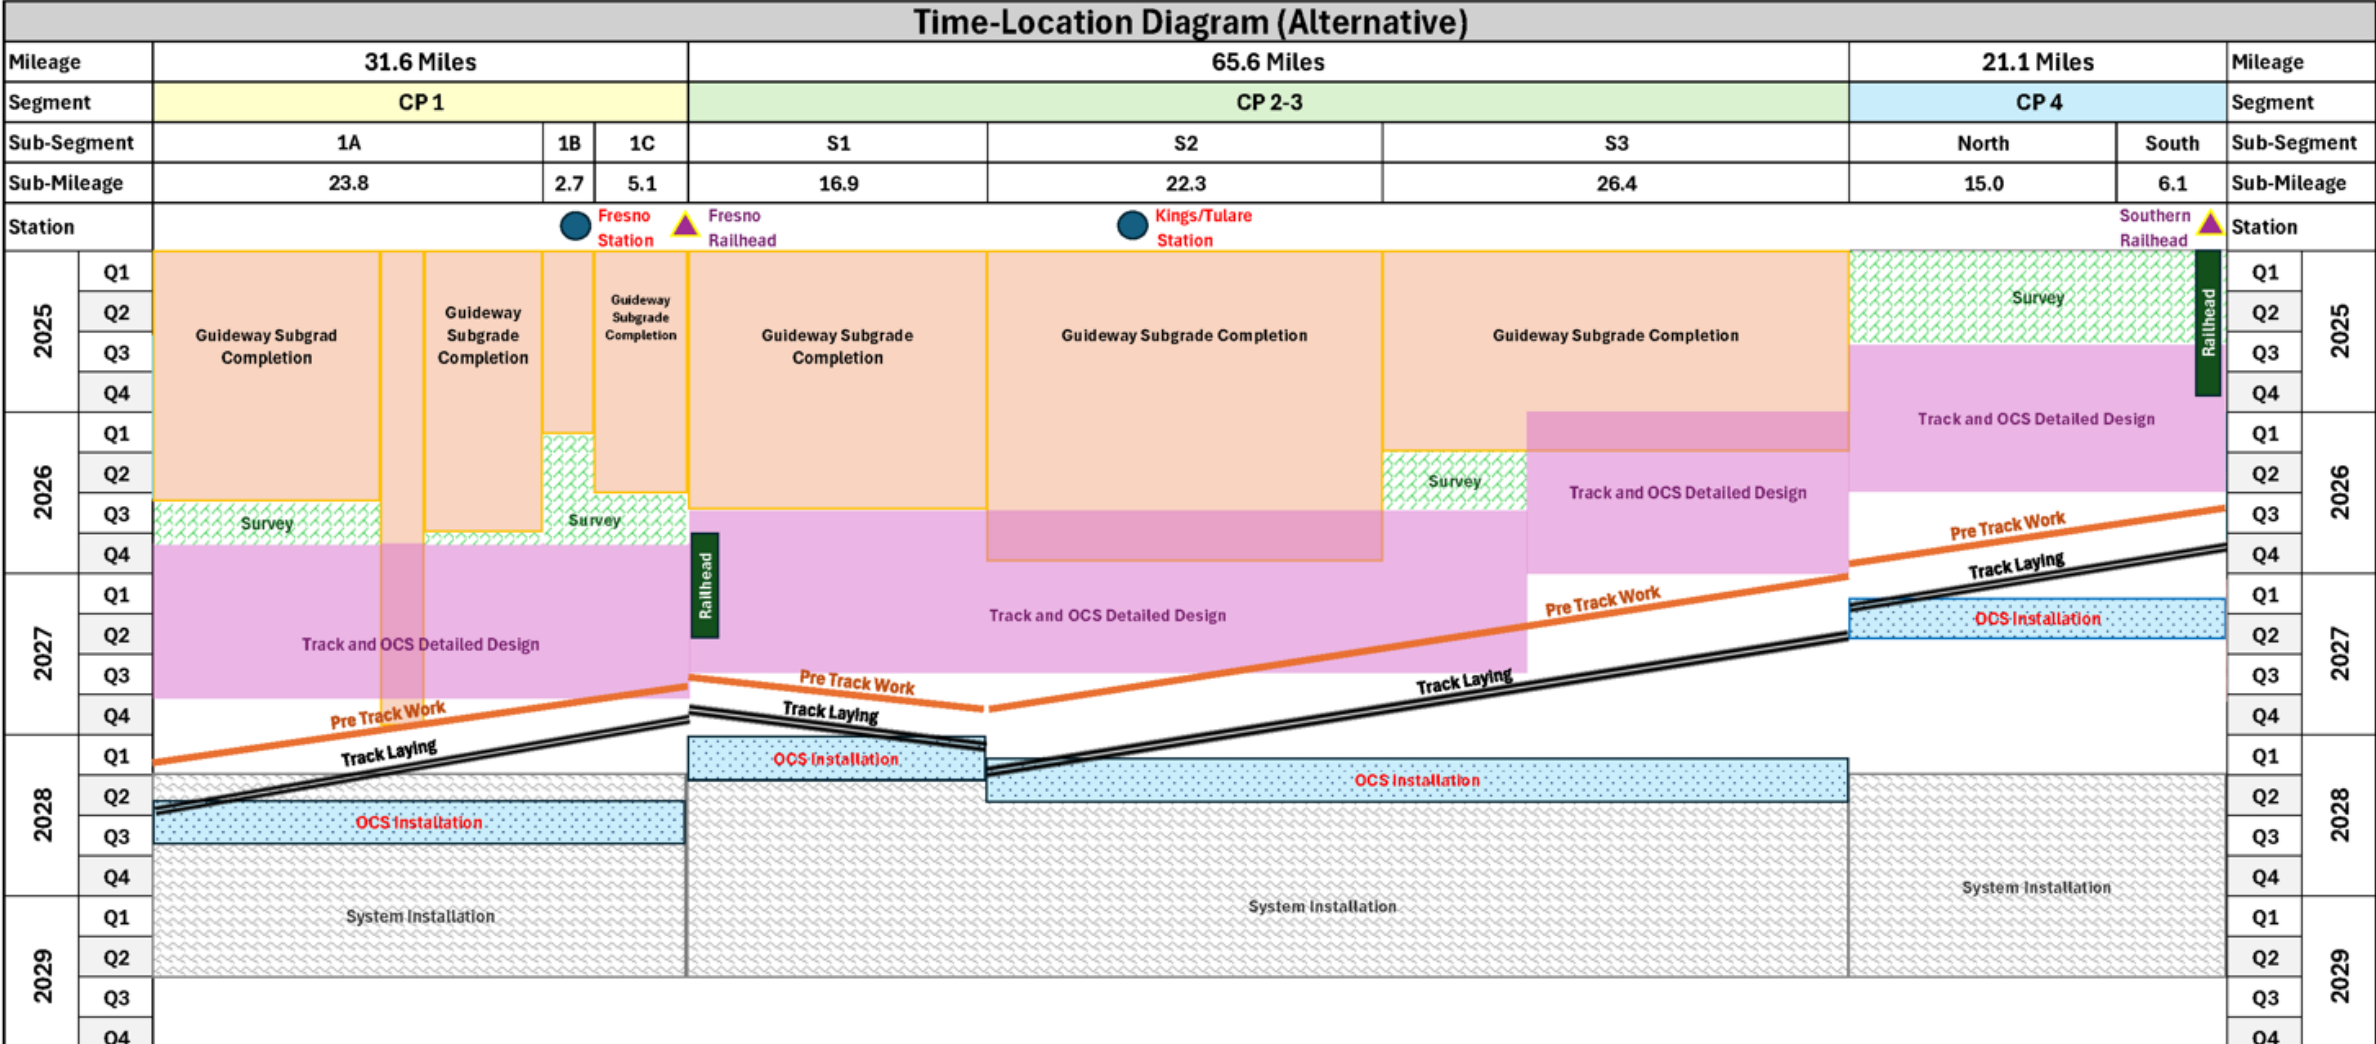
Time-Location Diagram (Alternative)

| Mileage | 31.6 Miles | | | 65.6 Miles | | | 21.1 Miles | | Mileage |
|---|---|---|---|---|---|---|---|---|---|
| Segment | CP 1 | | | CP 2-3 | | | CP 4 | | Segment |
| Sub-Segment | 1A | 1B | 1C | S1 | S2 | S3 | North | South | Sub-Segment |
| Sub-Mileage | 23.8 | 2.7 | 5.1 | 16.9 | 22.3 | 26.4 | 15.0 | 6.1 | Sub-Mileage |

Station
Fresno Station
Fresno Railhead
Kings/Tulare Station
Southern Railhead
Station

2025 Q1 Q2 Q3 Q4
2026 Q1 Q2 Q3 Q4
2027 Q1 Q2 Q3 Q4
2028 Q1 Q2 Q3 Q4
2029 Q1 Q2 Q3 Q4

Guideway Subgrad Completion
Guideway Subgrade Completion
Guideway Subgrade Completion
Guideway Subgrade Completion
Guideway Subgrade Completion
Guideway Subgrade Completion
Survey
Railhead
Track and OCS Detailed Design
Survey
Track and OCS Detailed Design
Survey
Survey
Pre Track Work
Track Laying
Railhead
Track and OCS Detailed Design
Pre Track Work
OCS Installation
Track and OCS Detailed Design
Pre Track Work
Track Laying
Pre Track Work
Track Laying
Pre Track Work
Track Laying
OCS Installation
Track Laying
OCS Installation
OCS Installation
System Installation
System Installation
System Installation